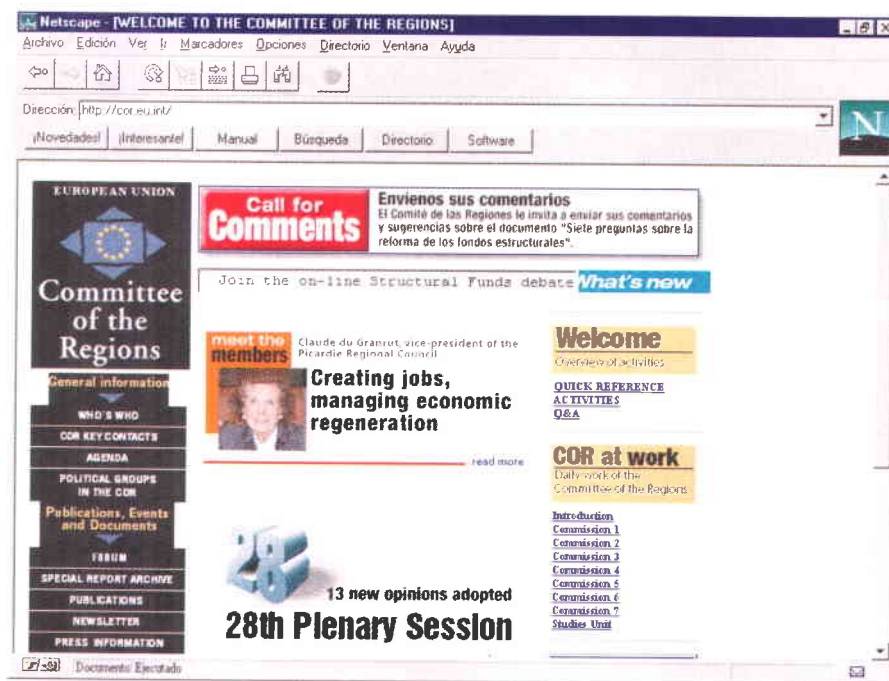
Netscape - [WELCOME TO THE COMMITTEE OF THE REGIONS]

Archivo Edición Ver Ir Marcadores Opciones Directorio Ventana Ayuda

Dirección: http://cor.eu.int/

¡Novedades! ¡Interesante! Manual Búsqueda Directorio Software

EUROPEAN UNION

Committee of the Regions

Call for Comments

Envíenos sus comentarios

El Comité de las Regiones le invita a enviar sus comentarios y sugerencias sobre el documento "Siete preguntas sobre la reforma de los fondos estructurales".

Join the on-line Structural Funds debate

What's new

General information

WHO'S WHO

COR KEY CONTACTS

AGENDA

POLITICAL GROUPS IN THE COR

Publications, Events and Documents

FORUM

SPECIAL REPORT ARCHIVE

PUBLICATIONS

NEWSLETTER

PRESS INFORMATION

meet the members

Claude du Granrut, vice-president of the Picardie Regional Council

Creating jobs, managing economic regeneration

read more

28

13 new opinions adopted

28th Plenary Session

Welcome

Overview of activities

QUICK REFERENCE

ACTIVITIES

Q&A

COR at work

Daily work of the Committee of the Regions

Introduction

Commission 1

Commission 2

Commission 3

Commission 4

Commission 5

Commission 6

Commission 7

Studies Unit

Documento: Efectuado